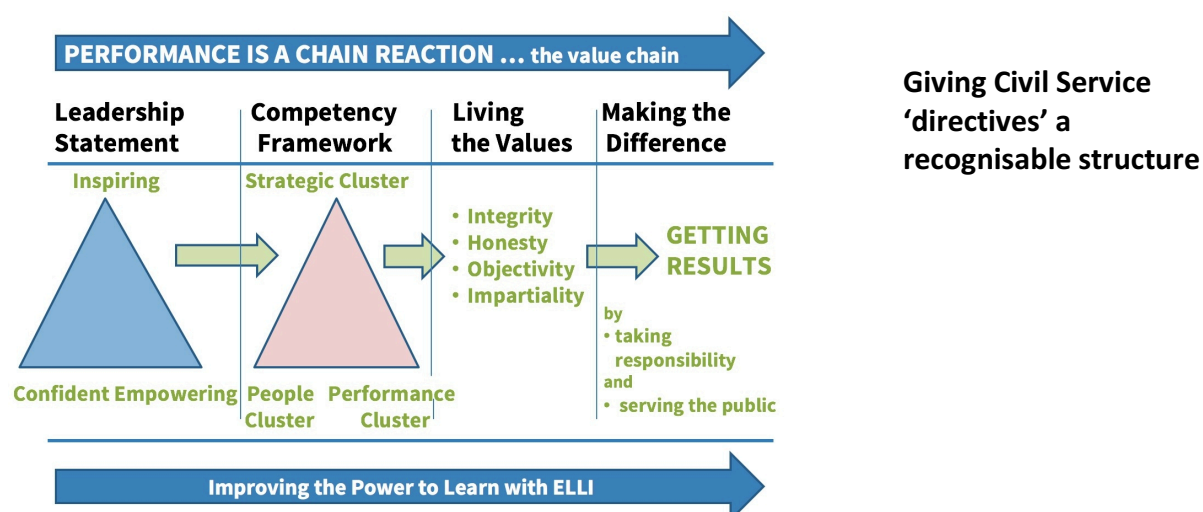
PERFORMANCE IS A CHAIN REACTION ... the value chain

Leadership Statement

Inspiring

Confident Empowering

Competency Framework

Strategic Cluster

People Cluster

Performance Cluster

Living the Values

• Integrity
• Honesty
• Objectivity
• Impartiality

Making the Difference

GETTING RESULTS

by
• taking responsibility
and
• serving the public

Improving the Power to Learn with ELLI

Giving Civil Service 'directives' a recognisable structure